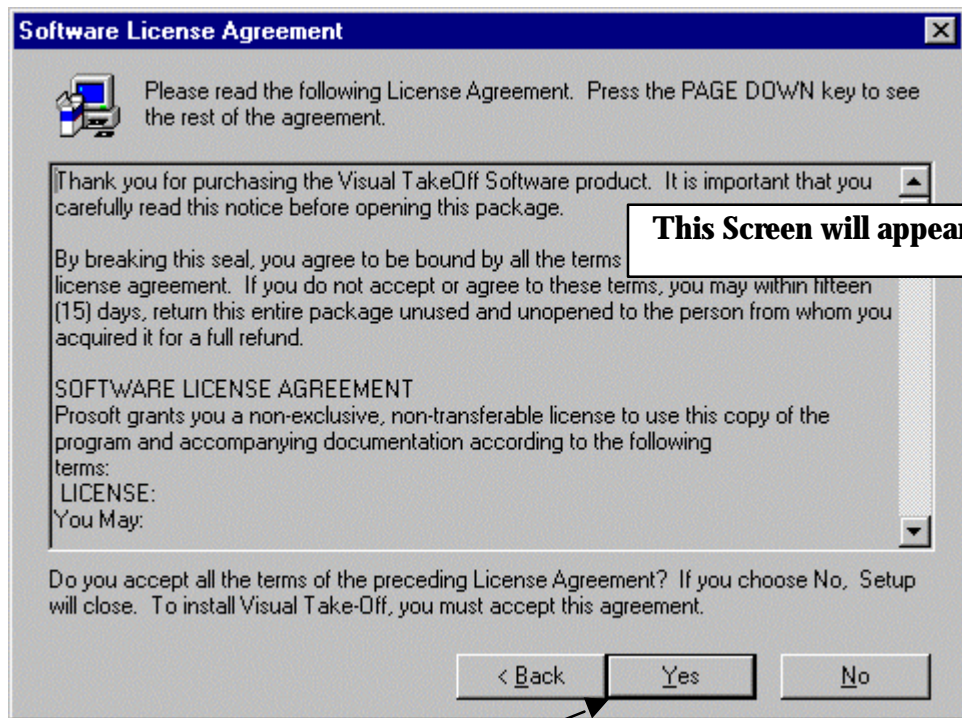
Software License Agreement

Please read the following License Agreement. Press the PAGE DOWN key to see the rest of the agreement.

Thank you for purchasing the Visual TakeOff Software product. It is important that you carefully read this notice before opening this package.

By breaking this seal, you agree to be bound by all the terms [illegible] license agreement. If you do not accept or agree to these terms, you may within fifteen (15) days, return this entire package unused and unopened to the person from whom you acquired it for a full refund.

This Screen will appear

SOFTWARE LICENSE AGREEMENT
Prosoft grants you a non-exclusive, non-transferable license to use this copy of the program and accompanying documentation according to the following terms:
LICENSE:
You May:

Do you accept all the terms of the preceding License Agreement? If you choose No, Setup will close. To install Visual Take-Off, you must accept this agreement.

< Back Yes No